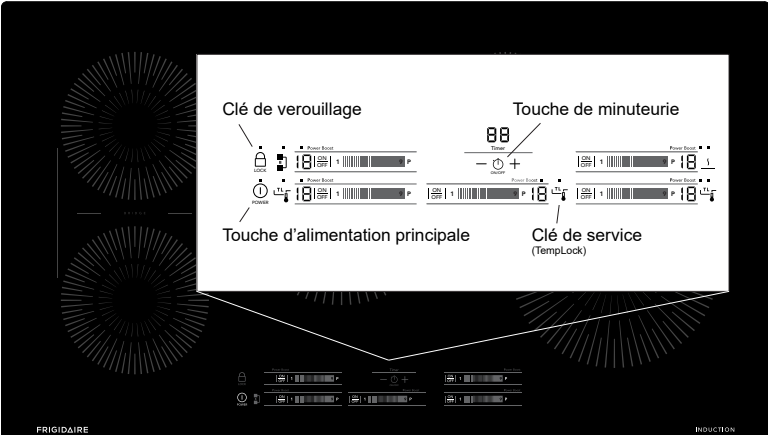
Clé de verouillage

Touche de minuteurie

88
Timer
− + 
ON/OFF

LOCK

Power Boost
18 ON OFF 1 P

Power Boost
ON OFF 1 P 18

POWER

TL

Power Boost
18 ON OFF 1 P

Power Boost
ON OFF 1 P 18 TL

Power Boost
ON OFF 1 P 18 TL

Touche d'alimentation principale

Clé de service
(TempLock)

FRIGIDAIRE

INDUCTION